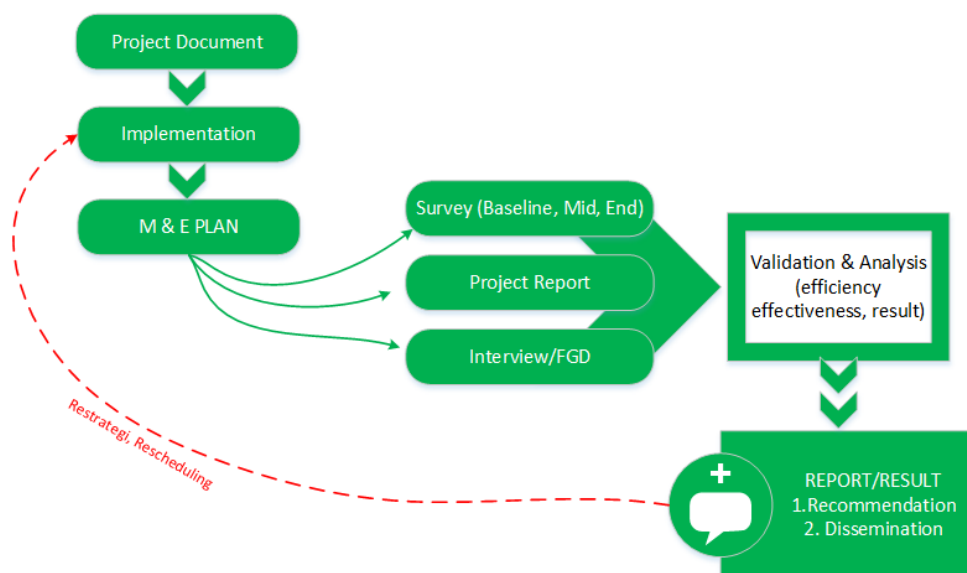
Project Document

Implementation

M & E PLAN

Survey (Baseline, Mid, End)

Project Report

Interview/FGD

Validation & Analysis (efficiency effectiveness, result)

Restrategi, Rescheduling

REPORT/RESULT
1.Recommendation
2. Dissemination